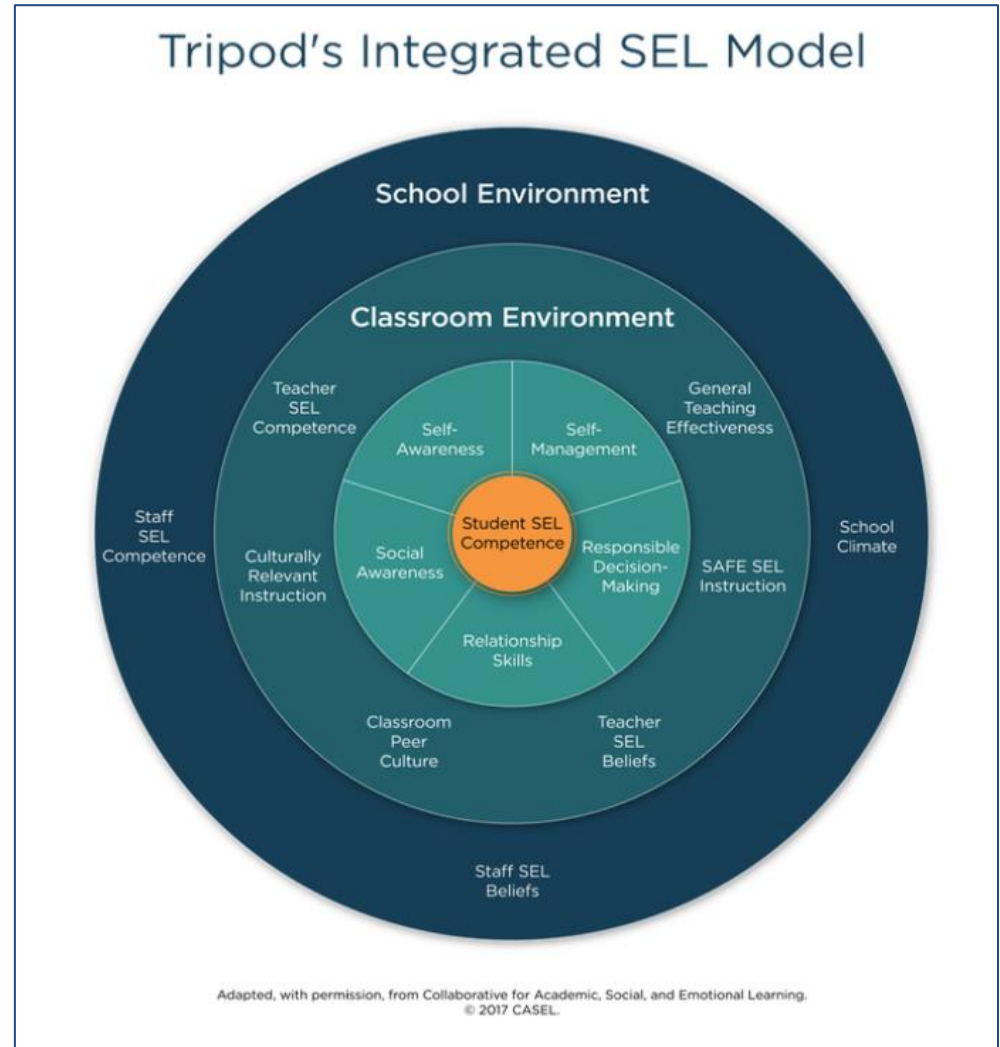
Tripod's Integrated SEL Model

School Environment

Classroom Environment

Teacher SEL Competence

General Teaching Effectiveness

Self-Awareness

Self-Management

Staff SEL Competence

Culturally Relevant Instruction

Social Awareness

Student SEL Competence

Responsible Decision-Making

SAFE SEL Instruction

School Climate

Relationship Skills

Classroom Peer Culture

Teacher SEL Beliefs

Staff SEL Beliefs

Adapted, with permission, from Collaborative for Academic, Social, and Emotional Learning. © 2017 CASEL.